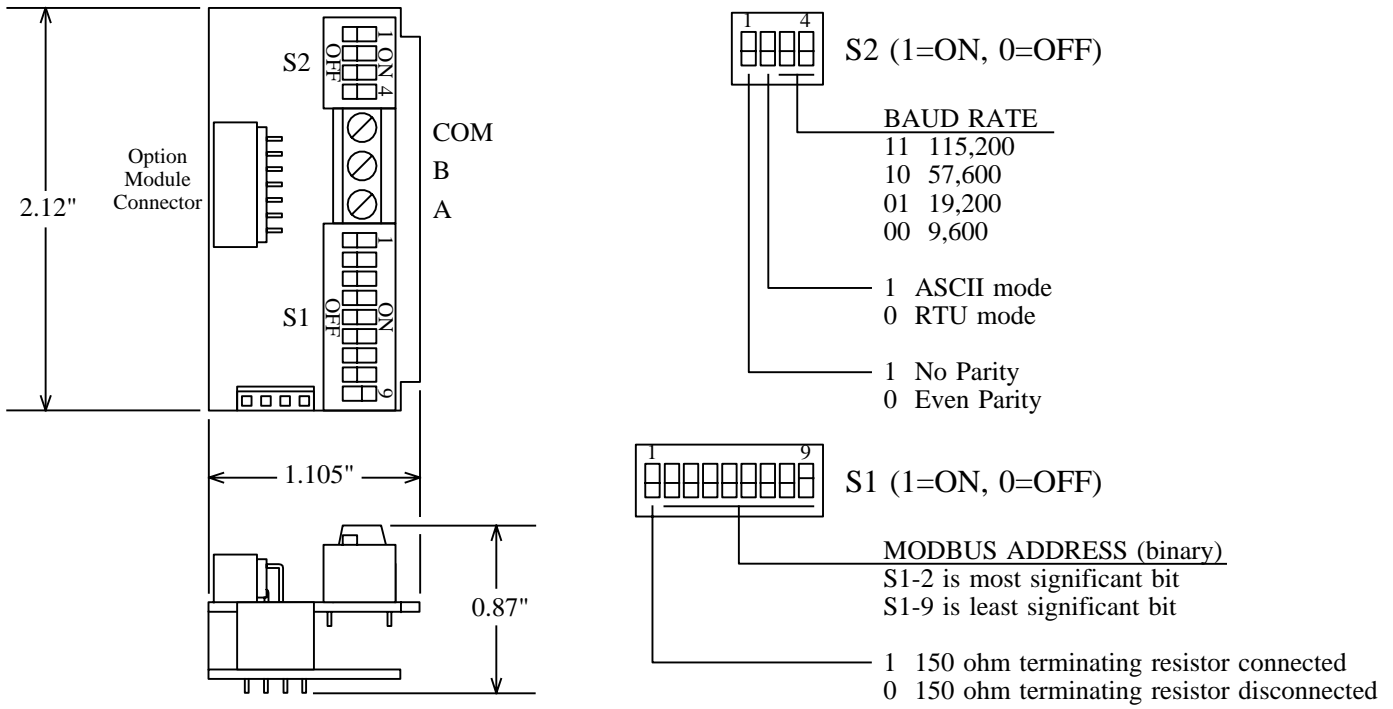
2.12"

Option Module Connector

S2
1 ON 4
OFF

COM
B
A

S1
1 ON 9
OFF

1.105"

0.87"

1 4
S2 (1=ON, 0=OFF)

BAUD RATE
11 115,200
10 57,600
01 19,200
00 9,600

1 ASCII mode
0 RTU mode

1 No Parity
0 Even Parity

1 9
S1 (1=ON, 0=OFF)

MODBUS ADDRESS (binary)
S1-2 is most significant bit
S1-9 is least significant bit

1 150 ohm terminating resistor connected
0 150 ohm terminating resistor disconnected